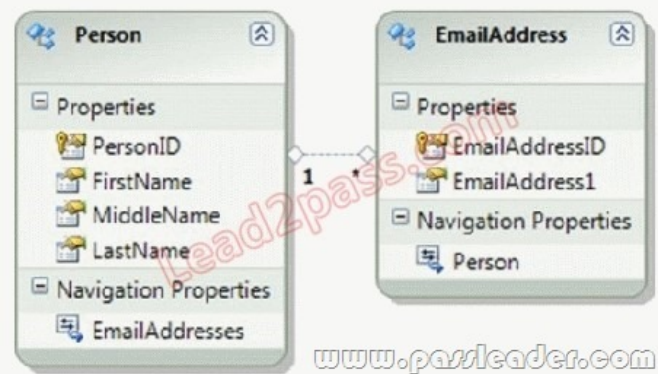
Person

Properties
PersonID
FirstName
MiddleName
LastName

Navigation Properties
EmailAddresses

1 *

EmailAddress

Properties
EmailAddressID
EmailAddress1

Navigation Properties
Person

Lead2pass.com

www.passleader.com